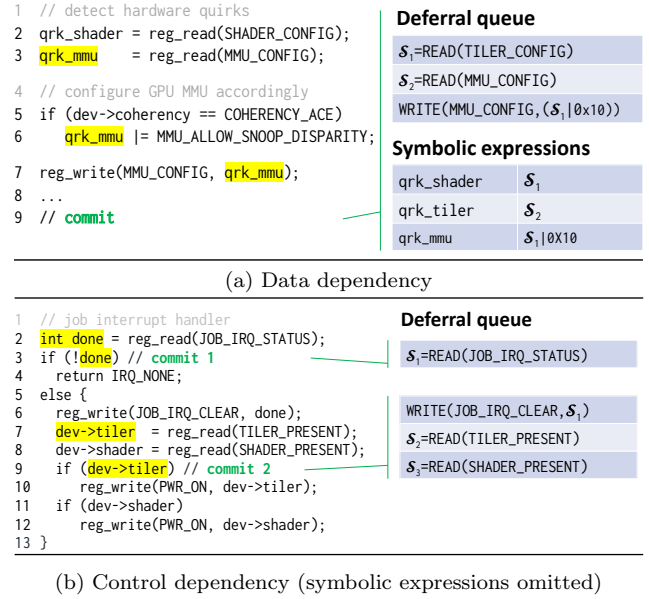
1 // detect hardware quirks
2 qrk_shader = reg_read(SHADER_CONFIG);
3 qrk_mmu = reg_read(MMU_CONFIG);

4 // configure GPU MMU accordingly
5 if (dev->coherency == COHERENCY_ACE)
6 qrk_mmu |= MMU_ALLOW_SNOOP_DISPARITY;

7 reg_write(MMU_CONFIG, qrk_mmu);
8 ...
9 // commit

Deferral queue

| $\mathcal{S}_1$=READ(TILER_CONFIG) |
|---|
| $\mathcal{S}_2$=READ(MMU_CONFIG) |
| WRITE(MMU_CONFIG,($\mathcal{S}_1$\|0x10)) |

Symbolic expressions

| qrk_shader | $\mathcal{S}_1$ |
|---|---|
| qrk_tiler | $\mathcal{S}_2$ |
| qrk_mmu | $\mathcal{S}_1$\|0X10 |

(a) Data dependency

1 // job interrupt handler
2 int done = reg_read(JOB_IRQ_STATUS);
3 if (!done) // commit 1
4 return IRQ_NONE;
5 else {
6 reg_write(JOB_IRQ_CLEAR, done);
7 dev->tiler = reg_read(TILER_PRESENT);
8 dev->shader = reg_read(SHADER_PRESENT);
9 if (dev->tiler) // commit 2
10 reg_write(PWR_ON, dev->tiler);
11 if (dev->shader)
12 reg_write(PWR_ON, dev->shader);
13 }

Deferral queue

| $\mathcal{S}_1$=READ(JOB_IRQ_STATUS) |
|---|

| WRITE(JOB_IRQ_CLEAR,$\mathcal{S}_1$) |
|---|
| $\mathcal{S}_2$=READ(TILER_PRESENT) |
| $\mathcal{S}_3$=READ(SHADER_PRESENT) |

(b) Control dependency (symbolic expressions omitted)